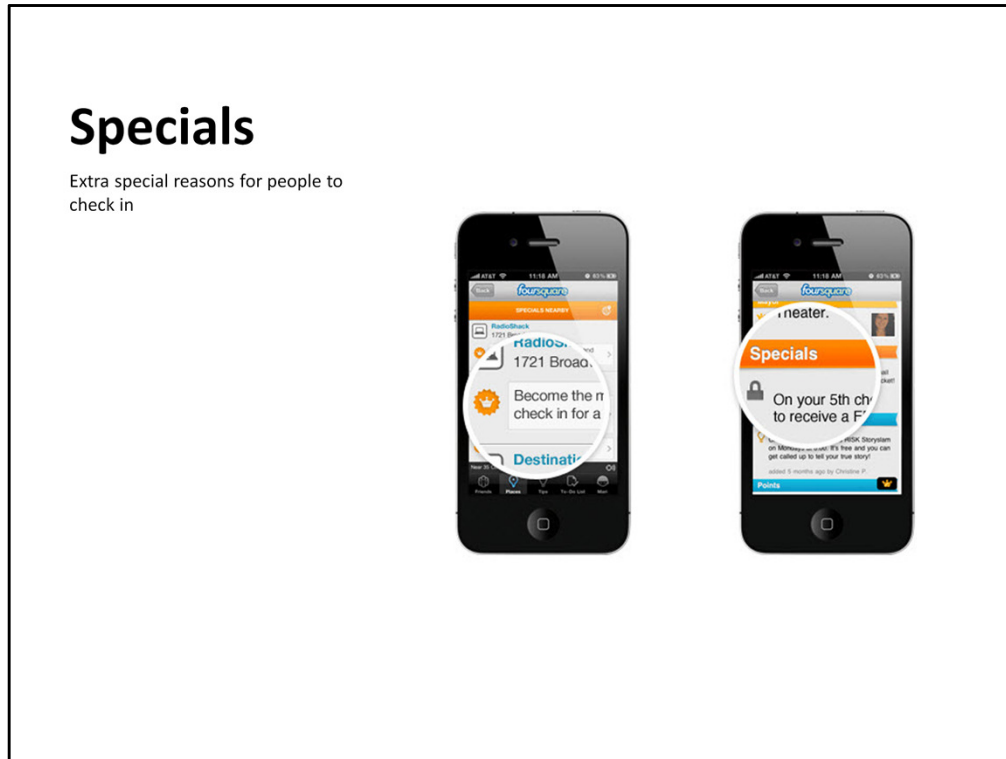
Specials

Extra special reasons for people to check in

AT&T 11:18 AM 85%

Back foursquare

SPECIALS NEARBY

RadioShack

1721 Br

RadioS

1721 Broa

Become the m

check in for a

Destinati

Friends Places Tips To-Do List Me

AT&T 11:18 AM 85%

Back foursquare

Theater.

Specials

On your 5th ch

to receive a F

RISK Storyslam on Mondays. It's free and you can get called up to tell your true story!

added 5 months ago by Christine P.

Points